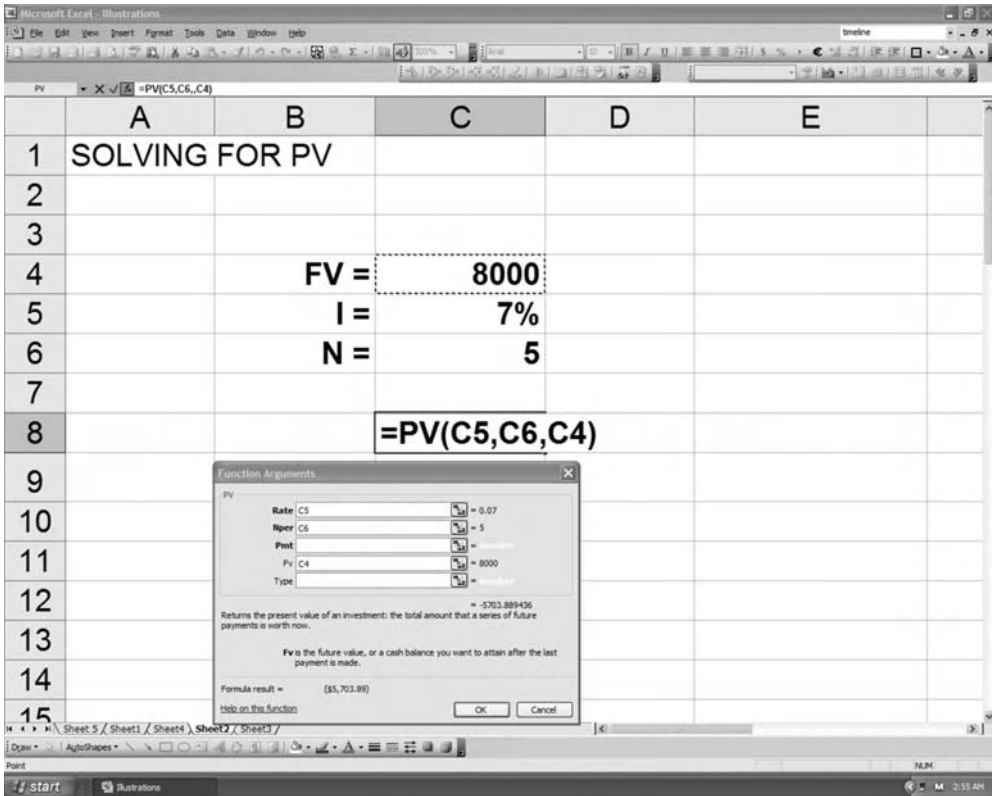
Microsoft Excel - Illustrations

File Edit View Insert Format Tools Data Window Help

timeline

PV =PV(C5,C6,,C4)

| | A | B | C | D | E |
|---|---|---|---|---|---|
| 1 | SOLVING FOR PV | | | | |
| 2 | | | | | |
| 3 | | | | | |
| 4 | | FV = | 8000 | | |
| 5 | | I = | 7% | | |
| 6 | | N = | 5 | | |
| 7 | | | | | |
| 8 | | | =PV(C5,C6,C4) | | |
| 9 | | | | | |
| 10 | | | | | |
| 11 | | | | | |
| 12 | | | | | |
| 13 | | | | | |
| 14 | | | | | |
| 15 | | | | | |

Function Arguments

PV

Rate C5 = 0.07

Nper C6 = 5

Pmt = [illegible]

Fv C4 = 8000

Type = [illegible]

= -5703.889436

Returns the present value of an investment: the total amount that a series of future payments is worth now.

Fv is the future value, or a cash balance you want to attain after the last payment is made.

Formula result = ($5,703.89)

Help on this function

OK Cancel

Sheet 5 / Sheet1 / Sheet4 / Sheet2 / Sheet3 /

Draw AutoShapes

Point

NUM

start Illustrations

2:55 AM